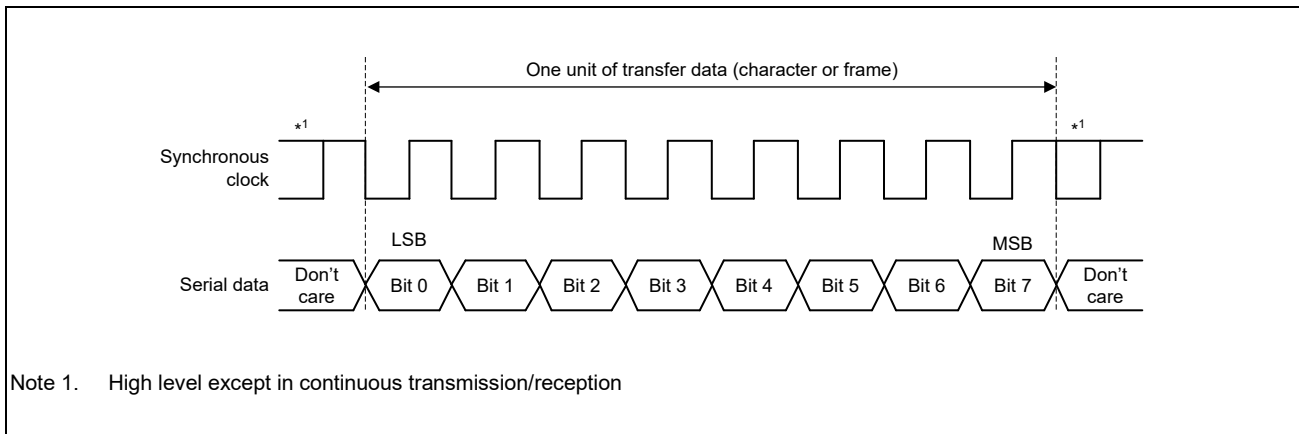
One unit of transfer data (character or frame)

$*^1$

$*^1$

Synchronous clock

LSB

MSB

Serial data

Don't care

Bit 0

Bit 1

Bit 2

Bit 3

Bit 4

Bit 5

Bit 6

Bit 7

Don't care

Note 1. High level except in continuous transmission/reception